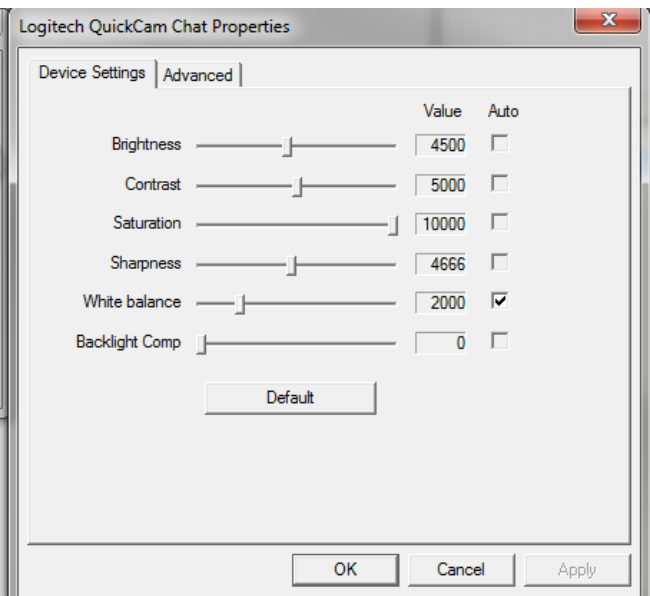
Logitech QuickCam Chat Properties

Device Settings | Advanced

Value Auto

Brightness 4500

Contrast 5000

Saturation 10000

Sharpness 4666

White balance 2000

Backlight Comp 0

Default

OK Cancel Apply